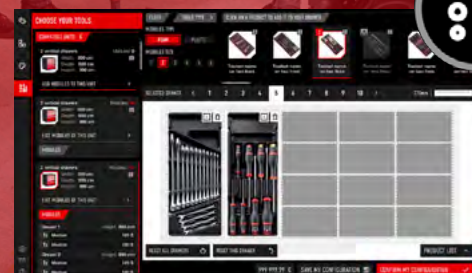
CHOOSE YOUR TOOLS

CONFIGURE UNITS

2 vertical drawers

EDIT MODULES OF THIS UNIT

EDIT MODULES OF THIS UNIT

MODULES

2 vertical drawers

EDIT MODULES OF THIS UNIT

MODULES

Drawer 1

Module

Module

Drawer 2

Module

Module

CLICK

TABLE TYPE

CLICK ON A PRODUCT TO ADD IT TO DRAWER

MODULES TYPE

FOAM

PLASTIC

MODULE SIZE

1 2 3 4 5 6

SELECTED DRAWER 1 2 3 4 5 6 7 8 9 10 11

RESET ALL DRAWERS

RESET THIS DRAWER

PRODUCT LIST

SAVE MY CONFIGURATION

CONFIRM MY CONFIGURATION